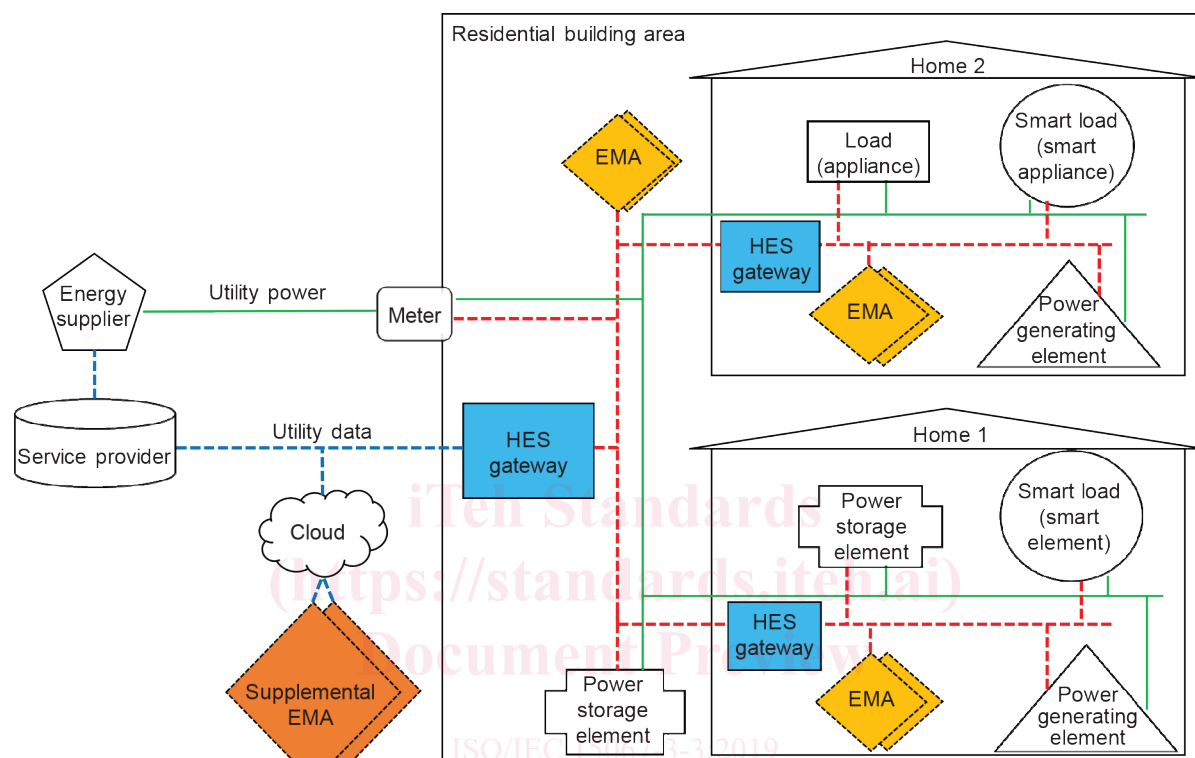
Residential building area

Home 2

Load (appliance)

Smart load (smart appliance)

EMA

HES gateway

EMA

Power generating element

Energy supplier

Utility power

Meter

Service provider

Utility data

HES gateway

Home 1

Cloud

Power storage element

Smart load (smart element)

HES gateway

EMA

Power generating element

Supplemental EMA

Power storage element

iTeh Standards
(https://standards.iteh.ai)
Document Preview

ISO/IEC 15067-3-2:2019